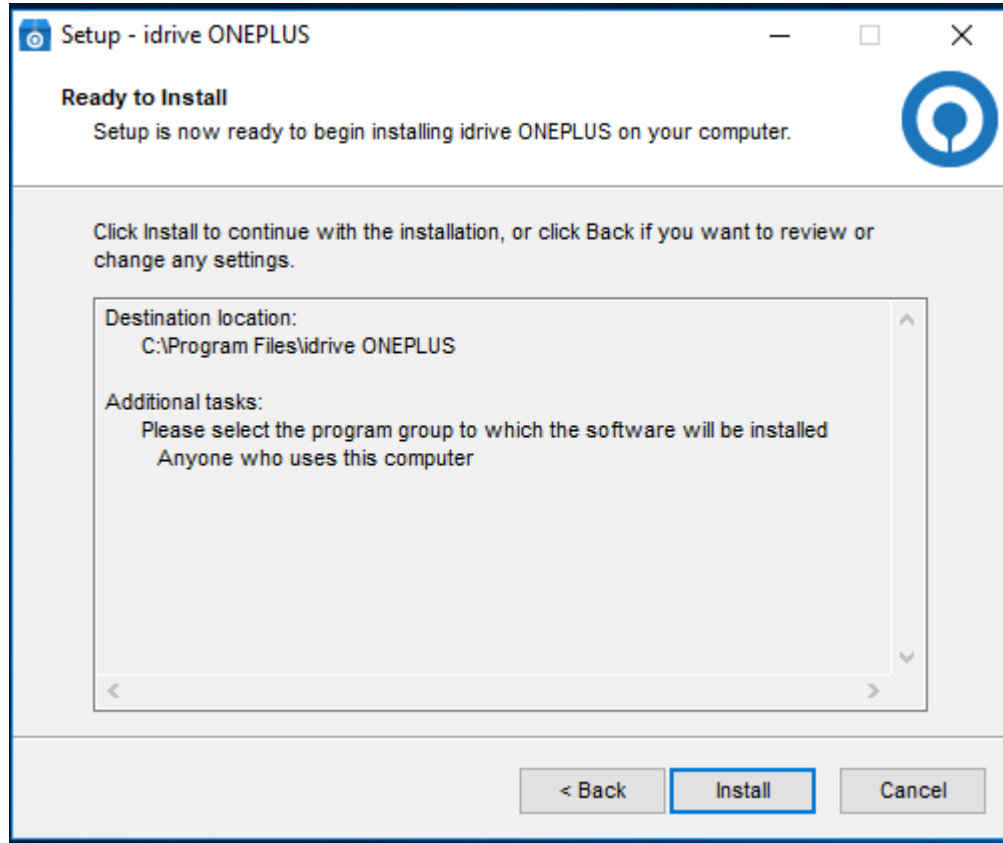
Setup - idrive ONEPLUS

Ready to Install

Setup is now ready to begin installing idrive ONEPLUS on your computer.

Click Install to continue with the installation, or click Back if you want to review or change any settings.

Destination location:
C:\Program Files\idrive ONEPLUS

Additional tasks:
Please select the program group to which the software will be installed
Anyone who uses this computer

< Back
Install
Cancel